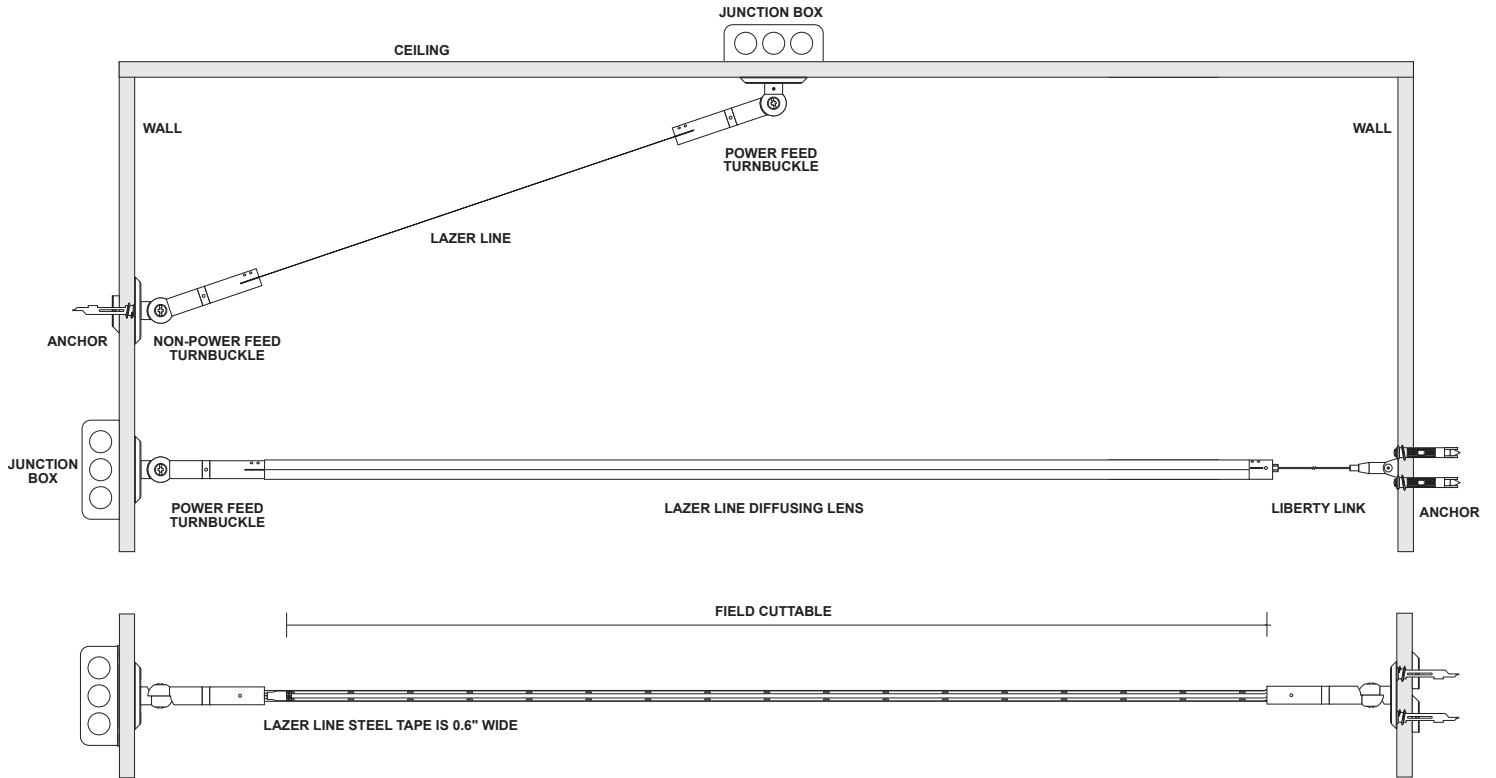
JUNCTION BOX

CEILING

WALL

WALL

POWER FEED TURNBUCKLE

LAZER LINE

ANCHOR

NON-POWER FEED TURNBUCKLE

JUNCTION BOX

POWER FEED TURNBUCKLE

LAZER LINE DIFFUSING LENS

LIBERTY LINK

ANCHOR

FIELD CUTTABLE

LAZER LINE STEEL TAPE IS 0.6" WIDE